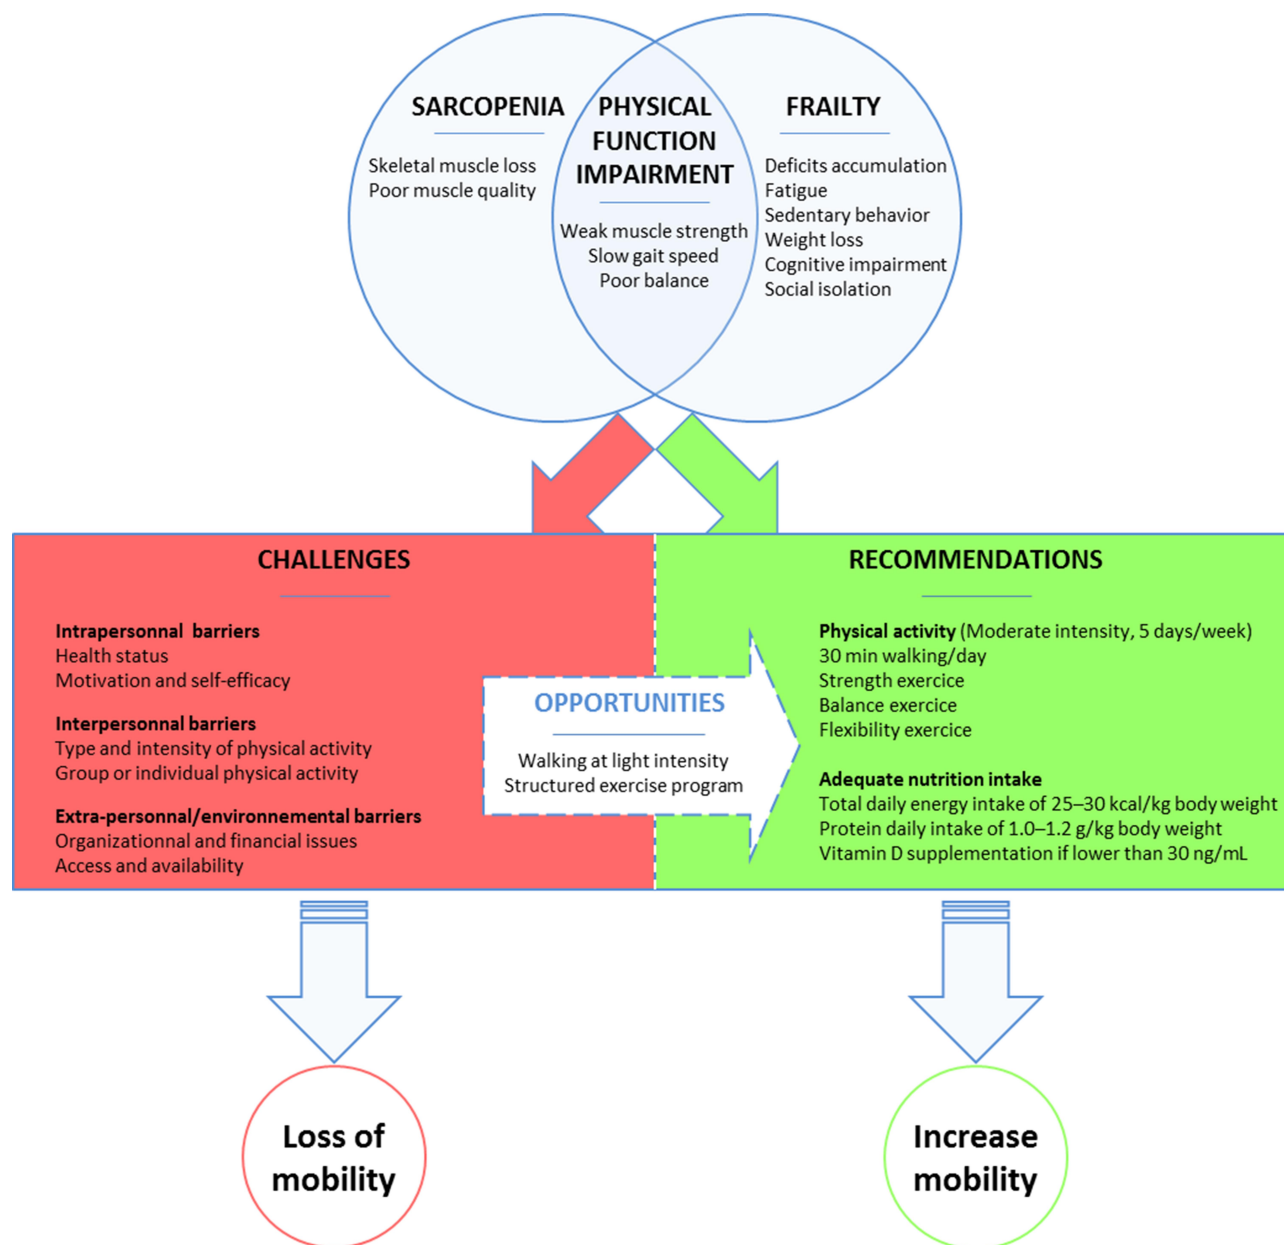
SARCOPENIA

Skeletal muscle loss
Poor muscle quality

PHYSICAL FUNCTION IMPAIRMENT

Weak muscle strength
Slow gait speed
Poor balance

FRAILTY

Deficits accumulation
Fatigue
Sedentary behavior
Weight loss
Cognitive impairment
Social isolation

CHALLENGES

**Intrapersonnal barriers**
Health status
Motivation and self-efficacy

**Interpersonnal barriers**
Type and intensity of physical activity
Group or individual physical activity

**Extra-personnal/environnemental barriers**
Organizationnal and financial issues
Access and availability

OPPORTUNITIES

Walking at light intensity
Structured exercise program

RECOMMENDATIONS

**Physical activity** (Moderate intensity, 5 days/week)
30 min walking/day
Strength exercice
Balance exercice
Flexibility exercice

**Adequate nutrition intake**
Total daily energy intake of 25–30 kcal/kg body weight
Protein daily intake of 1.0–1.2 g/kg body weight
Vitamin D supplementation if lower than 30 ng/mL

Loss of mobility

Increase mobility